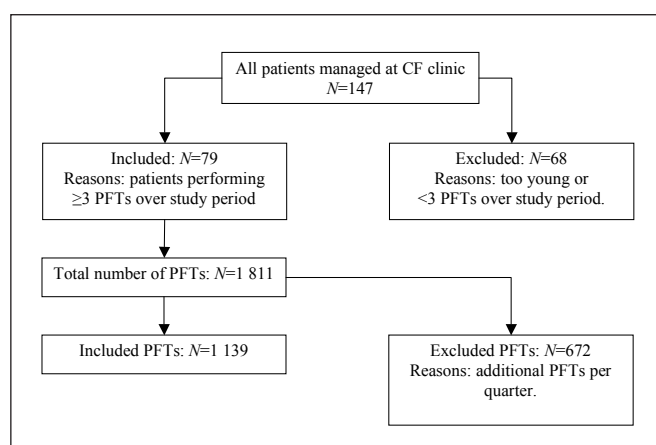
All patients managed at CF clinic
$N$=147

Included: $N$=79
Reasons: patients performing ≥3 PFTs over study period

Excluded: $N$=68
Reasons: too young or <3 PFTs over study period.

Total number of PFTs: $N$=1 811

Included PFTs: $N$=1 139

Excluded PFTs: $N$=672
Reasons: additional PFTs per quarter.